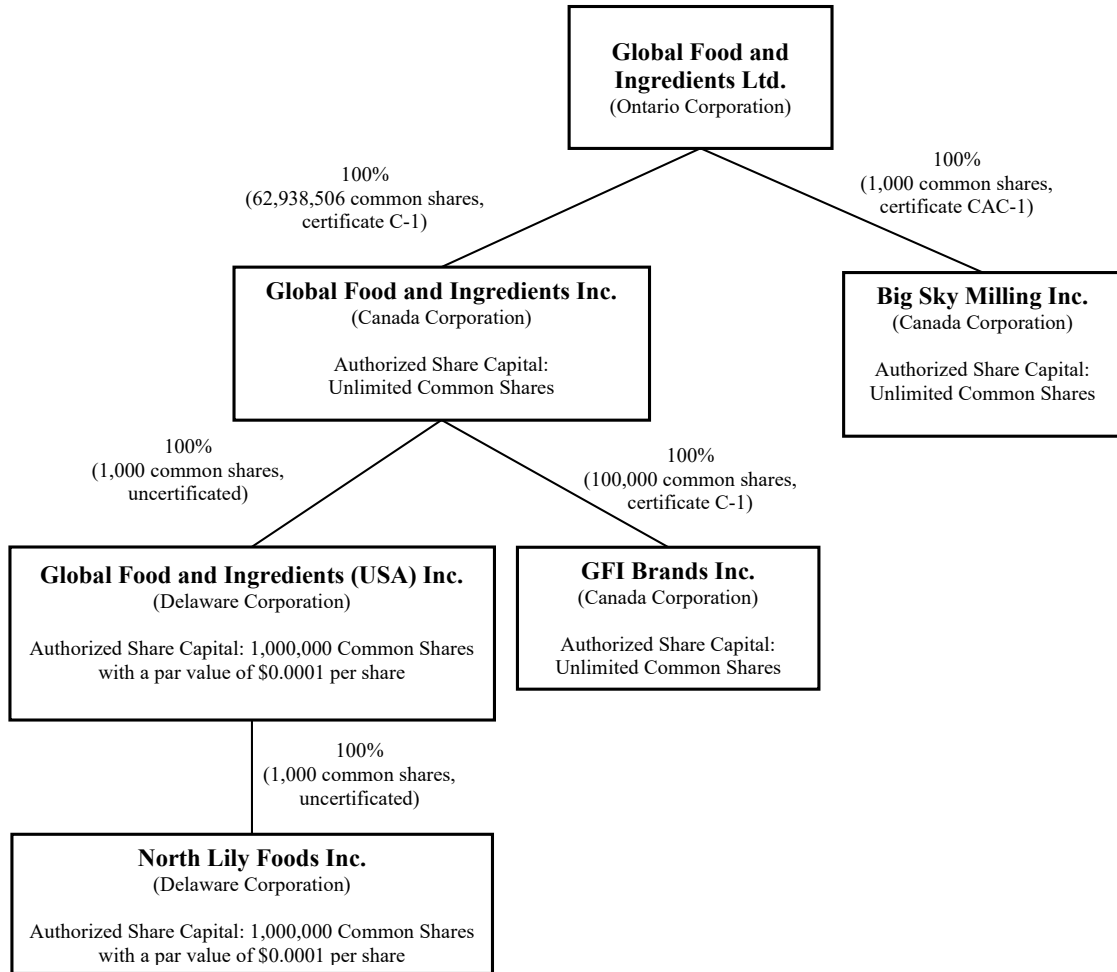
Global Food and Ingredients Ltd.
(Ontario Corporation)

100%
(62,938,506 common shares, certificate C-1)

100%
(1,000 common shares, certificate CAC-1)

Global Food and Ingredients Inc.
(Canada Corporation)

Authorized Share Capital: Unlimited Common Shares

Big Sky Milling Inc.
(Canada Corporation)

Authorized Share Capital: Unlimited Common Shares

100%
(1,000 common shares, uncertificated)

100%
(100,000 common shares, certificate C-1)

Global Food and Ingredients (USA) Inc.
(Delaware Corporation)

Authorized Share Capital: 1,000,000 Common Shares with a par value of $0.0001 per share

GFI Brands Inc.
(Canada Corporation)

Authorized Share Capital: Unlimited Common Shares

100%
(1,000 common shares, uncertificated)

North Lily Foods Inc.
(Delaware Corporation)

Authorized Share Capital: 1,000,000 Common Shares with a par value of $0.0001 per share